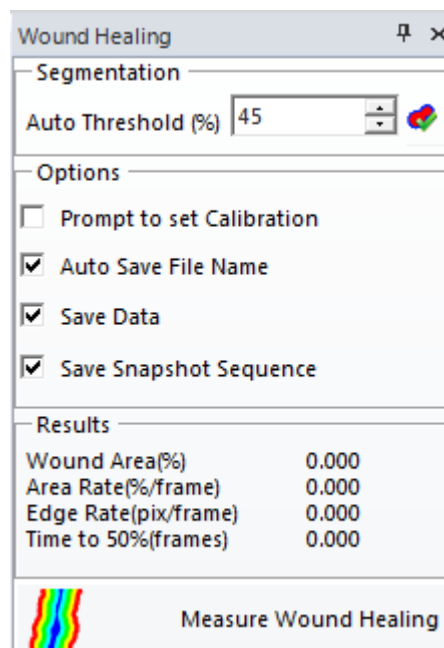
Wound Healing

Segmentation

Auto Threshold (%) 45

Options

Prompt to set Calibration

Auto Save File Name

Save Data

Save Snapshot Sequence

Results

| | |
|---|---|
| Wound Area(%) | 0.000 |
| Area Rate(%/frame) | 0.000 |
| Edge Rate(pix/frame) | 0.000 |
| Time to 50%(frames) | 0.000 |

Measure Wound Healing